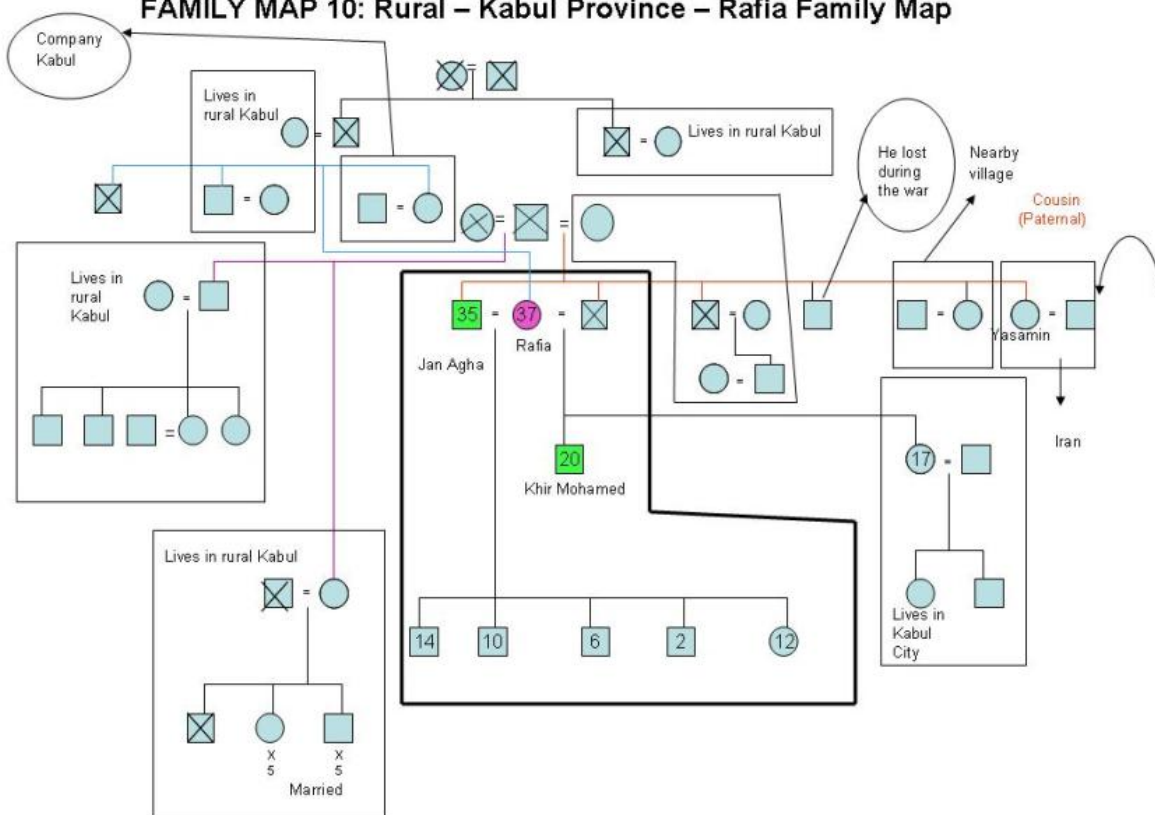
FAMILY MAP 10: Rural – Kabul Province – Rafia Family Map

Company Kabul

Lives in rural Kabul

=

=

Lives in rural Kabul

=

=

=

He lost during the war

Nearby village

Cousin (Paternal)

=

=

Lives in rural Kabul

=

35 = 37 = 

Jan Agha

Rafia

=

=

=

Yasamin =

Iran

20

Khir Mohamed

17 =

=

Lives in rural Kabul

=

14

10

6

2

12

Lives in Kabul City

X 5

X 5

Married